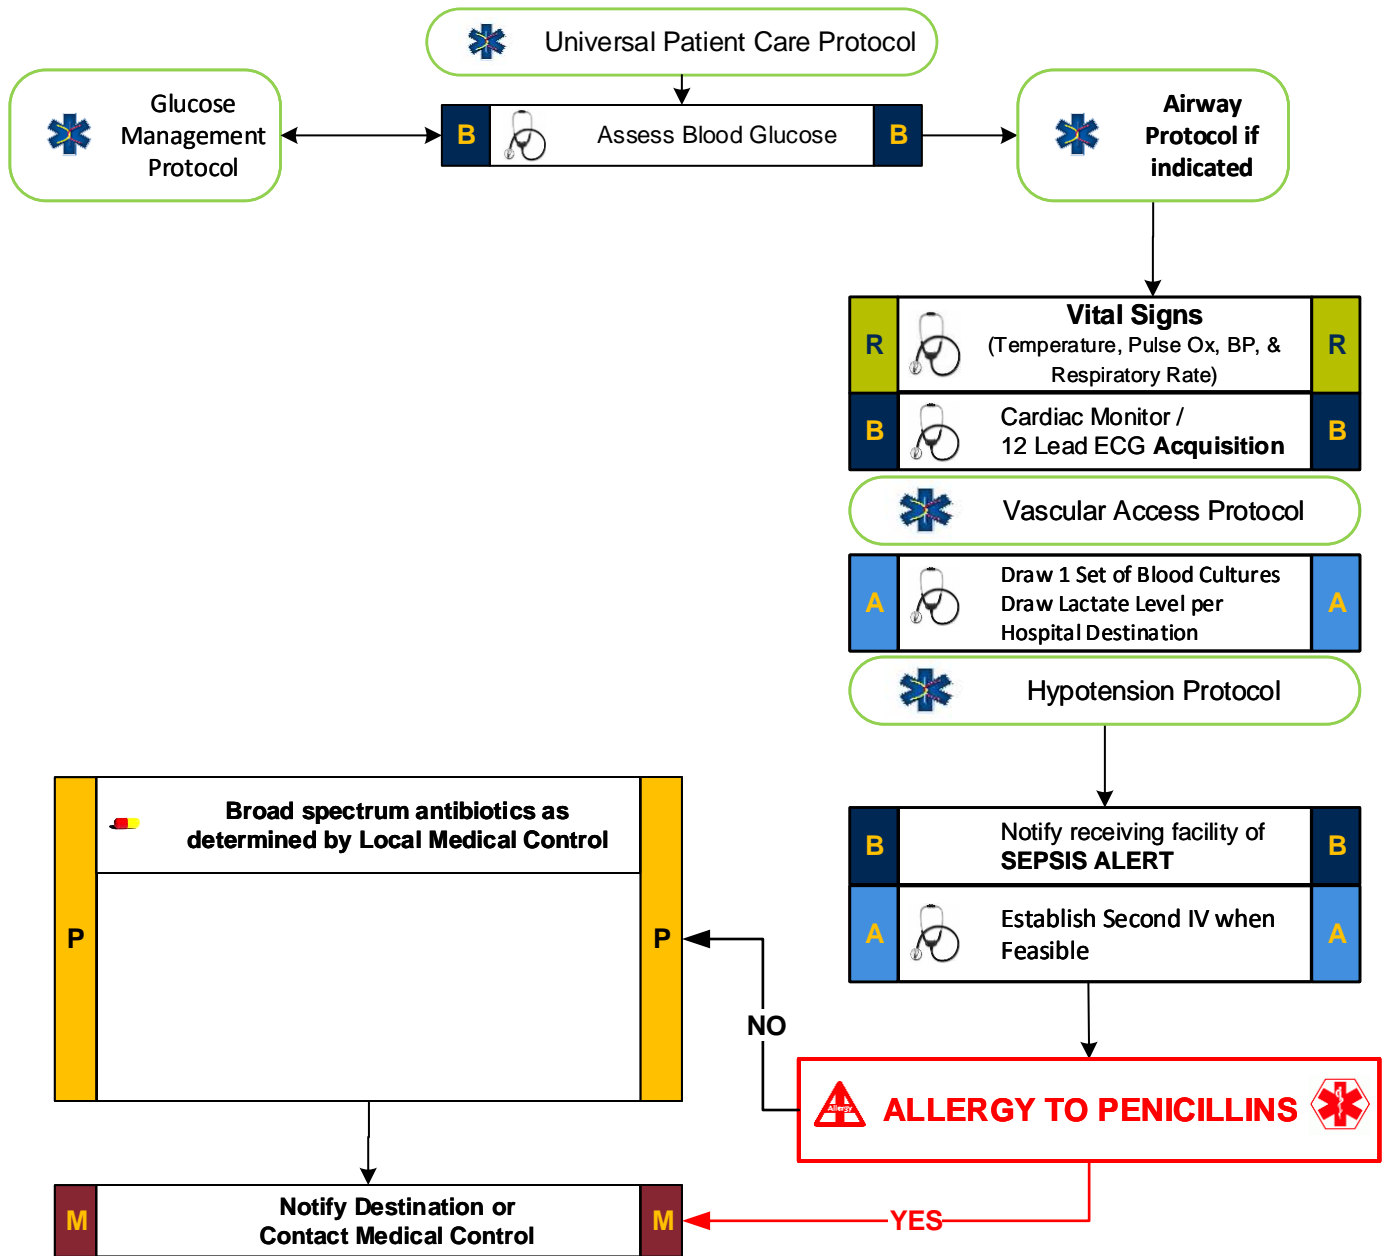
Universal Patient Care Protocol

Glucose Management Protocol

B Assess Blood Glucose B

Airway Protocol if indicated

R Vital Signs (Temperature, Pulse Ox, BP, & Respiratory Rate) R

B Cardiac Monitor / 12 Lead ECG Acquisition B

Vascular Access Protocol

A Draw 1 Set of Blood Cultures Draw Lactate Level per Hospital Destination A

Hypotension Protocol

B Notify receiving facility of SEPSIS ALERT B

A Establish Second IV when Feasible A

Allergy ALLERGY TO PENICILLINS

NO

P Broad spectrum antibiotics as determined by Local Medical Control P

YES

M Notify Destination or Contact Medical Control M